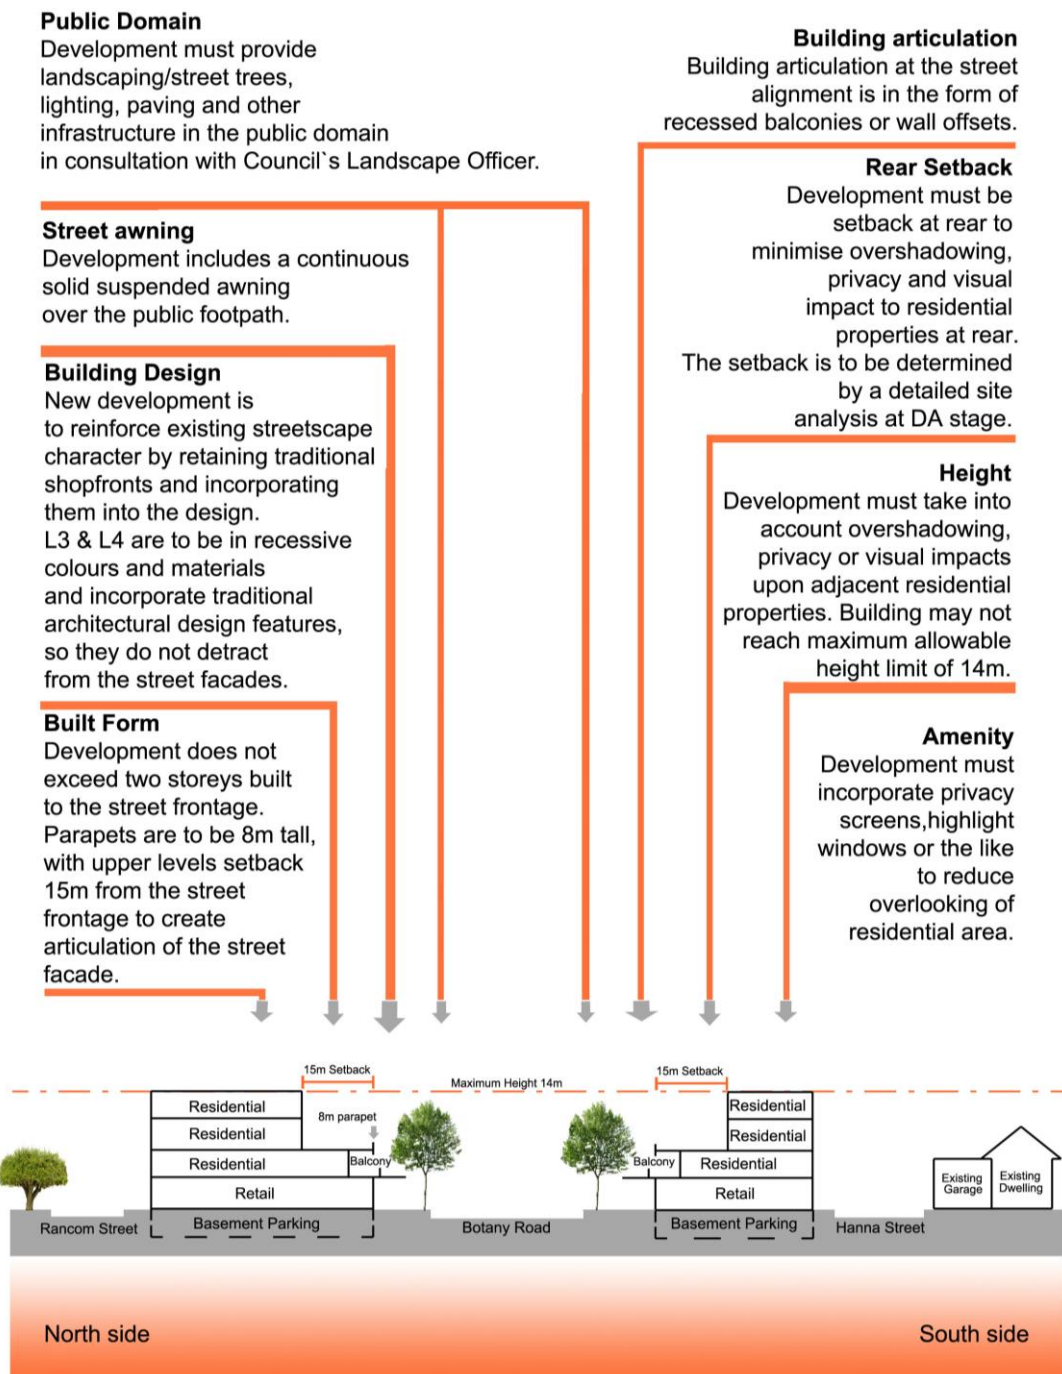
**Public Domain**
Development must provide landscaping/street trees, lighting, paving and other infrastructure in the public domain in consultation with Council`s Landscape Officer.

**Street awning**
Development includes a continuous solid suspended awning over the public footpath.

**Building Design**
New development is to reinforce existing streetscape character by retaining traditional shopfronts and incorporating them into the design.
L3 & L4 are to be in recessive colours and materials and incorporate traditional architectural design features, so they do not detract from the street facades.

**Built Form**
Development does not exceed two storeys built to the street frontage. Parapets are to be 8m tall, with upper levels setback 15m from the street frontage to create articulation of the street facade.

**Building articulation**
Building articulation at the street alignment is in the form of recessed balconies or wall offsets.

**Rear Setback**
Development must be setback at rear to minimise overshadowing, privacy and visual impact to residential properties at rear.
The setback is to be determined by a detailed site analysis at DA stage.

**Height**
Development must take into account overshadowing, privacy or visual impacts upon adjacent residential properties. Building may not reach maximum allowable height limit of 14m.

**Amenity**
Development must incorporate privacy screens,highlight windows or the like to reduce overlooking of residential area.

15m Setback
Maximum Height 14m
15m Setback
Residential
Residential
Residential
8m parapet
Balcony
Retail
Basement Parking
Rancom Street
Botany Road
Residential
Residential
Balcony
Residential
Retail
Basement Parking
Hanna Street
Existing Garage
Existing Dwelling

North side
South side